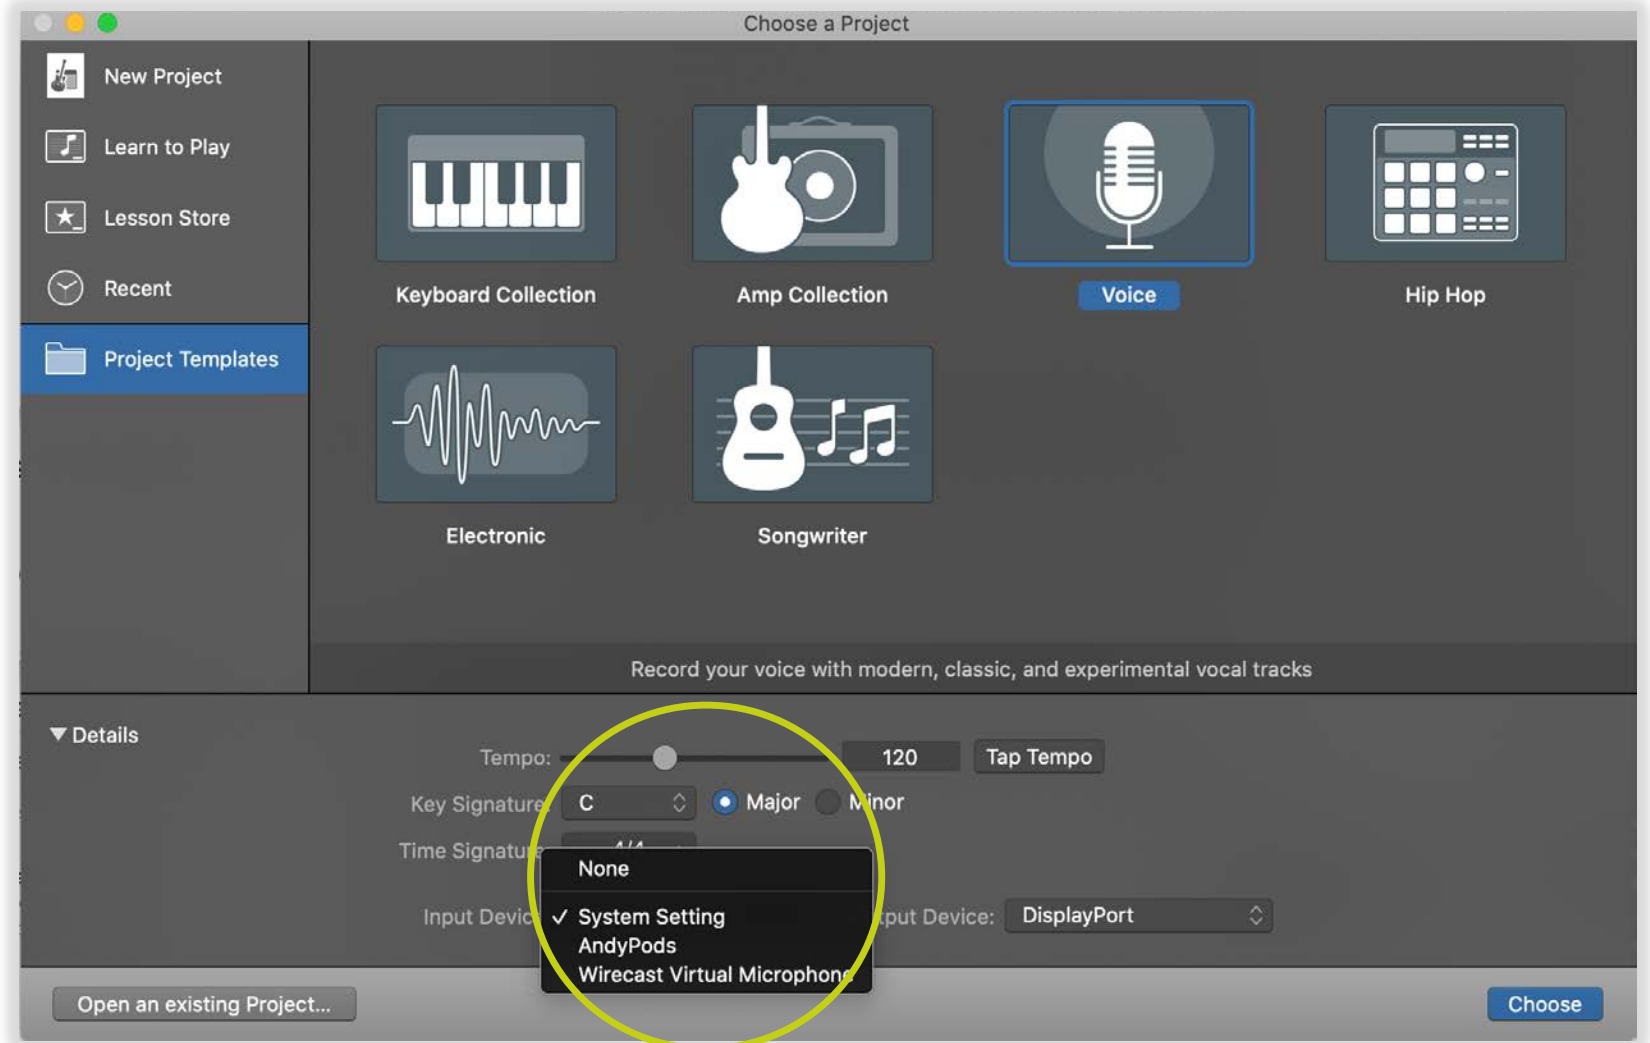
Choose a Project

New Project
Learn to Play
Lesson Store
Recent
Project Templates

Keyboard Collection
Amp Collection
Voice
Hip Hop
Electronic
Songwriter

Record your voice with modern, classic, and experimental vocal tracks

Details

Tempo:
120
Tap Tempo
Key Signature
C
Major
Minor
Time Signatu
None
Input Devic
✓ System Setting
AndyPods
Wirecast Virtual Microphone
tput Device:
DisplayPort

Open an existing Project...
Choose